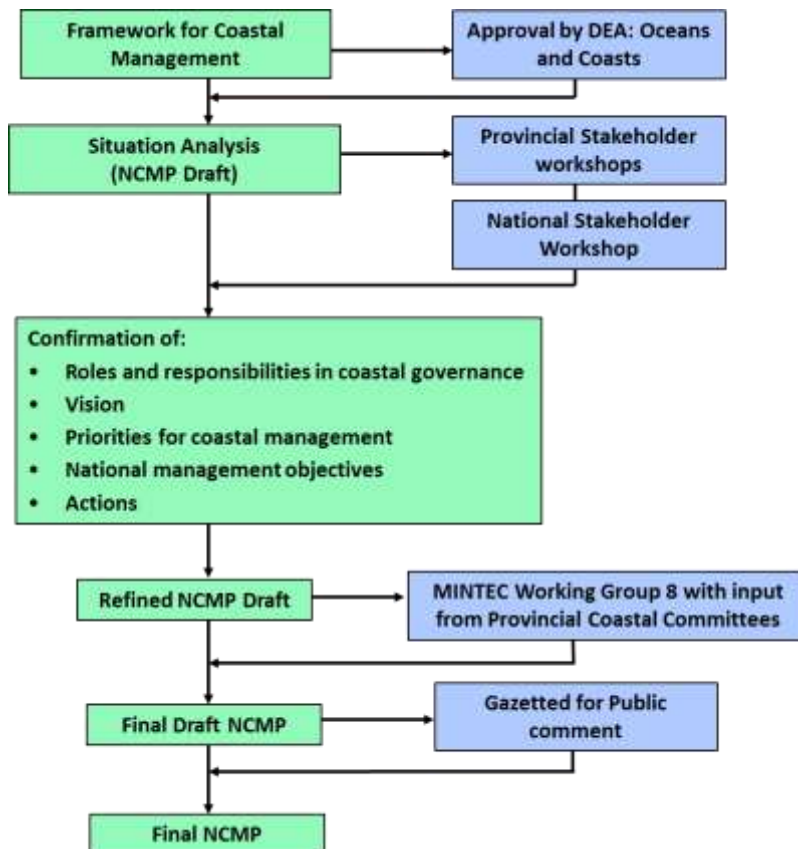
Framework for Coastal Management

Approval by DEA: Oceans and Coasts

Situation Analysis (NCMP Draft)

Provincial Stakeholder workshops

National Stakeholder Workshop

Confirmation of:
• Roles and responsibilities in coastal governance
• Vision
• Priorities for coastal management
• National management objectives
• Actions

Refined NCMP Draft

MINTEC Working Group 8 with input from Provincial Coastal Committees

Final Draft NCMP

Gazetted for Public comment

Final NCMP